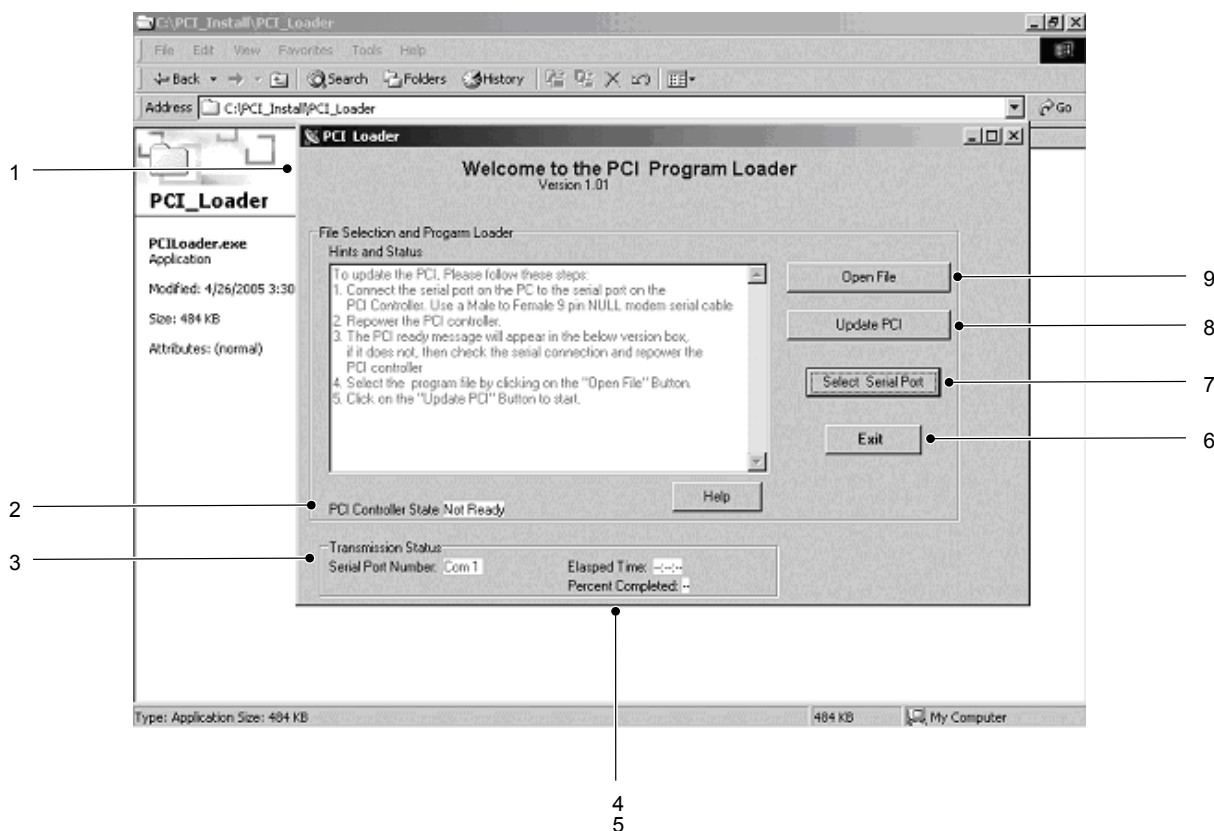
C:\PCI_Install\PCI_Loader

File Edit View Favorites Tools Help

Back Search Folders History

Address C:\PCI_Install\PCI_Loader Go

PCI_Loader

PCILoader.exe
Application

Modified: 4/26/2005 3:30

Size: 484 KB

Attributes: (normal)

PCI Loader

Welcome to the PCI Program Loader
Version 1.01

File Selection and Progarm Loader
Hints and Status

To update the PCI, Please follow these steps:
1. Connect the serial port on the PC to the serial port on the PCI Controller. Use a Male to Female 9 pin NULL modem serial cable
2. Repower the PCI controller.
3. The PCI ready message will appear in the below version box, if it does not, then check the serial connection and repower the PCI controller
4. Select the program file by clicking on the "Open File" Button.
5. Click on the "Update PCI" Button to start.

Open File

Update PCI

Select Serial Port

Exit

Help

PCI Controller State Not Ready

Transmission Status
Serial Port Number: Com 1
Elasped Time: --:--:--
Percent Completed: --

Type: Application Size: 484 KB 484 KB My Computer

1
2
3
9
8
7
6
4
5